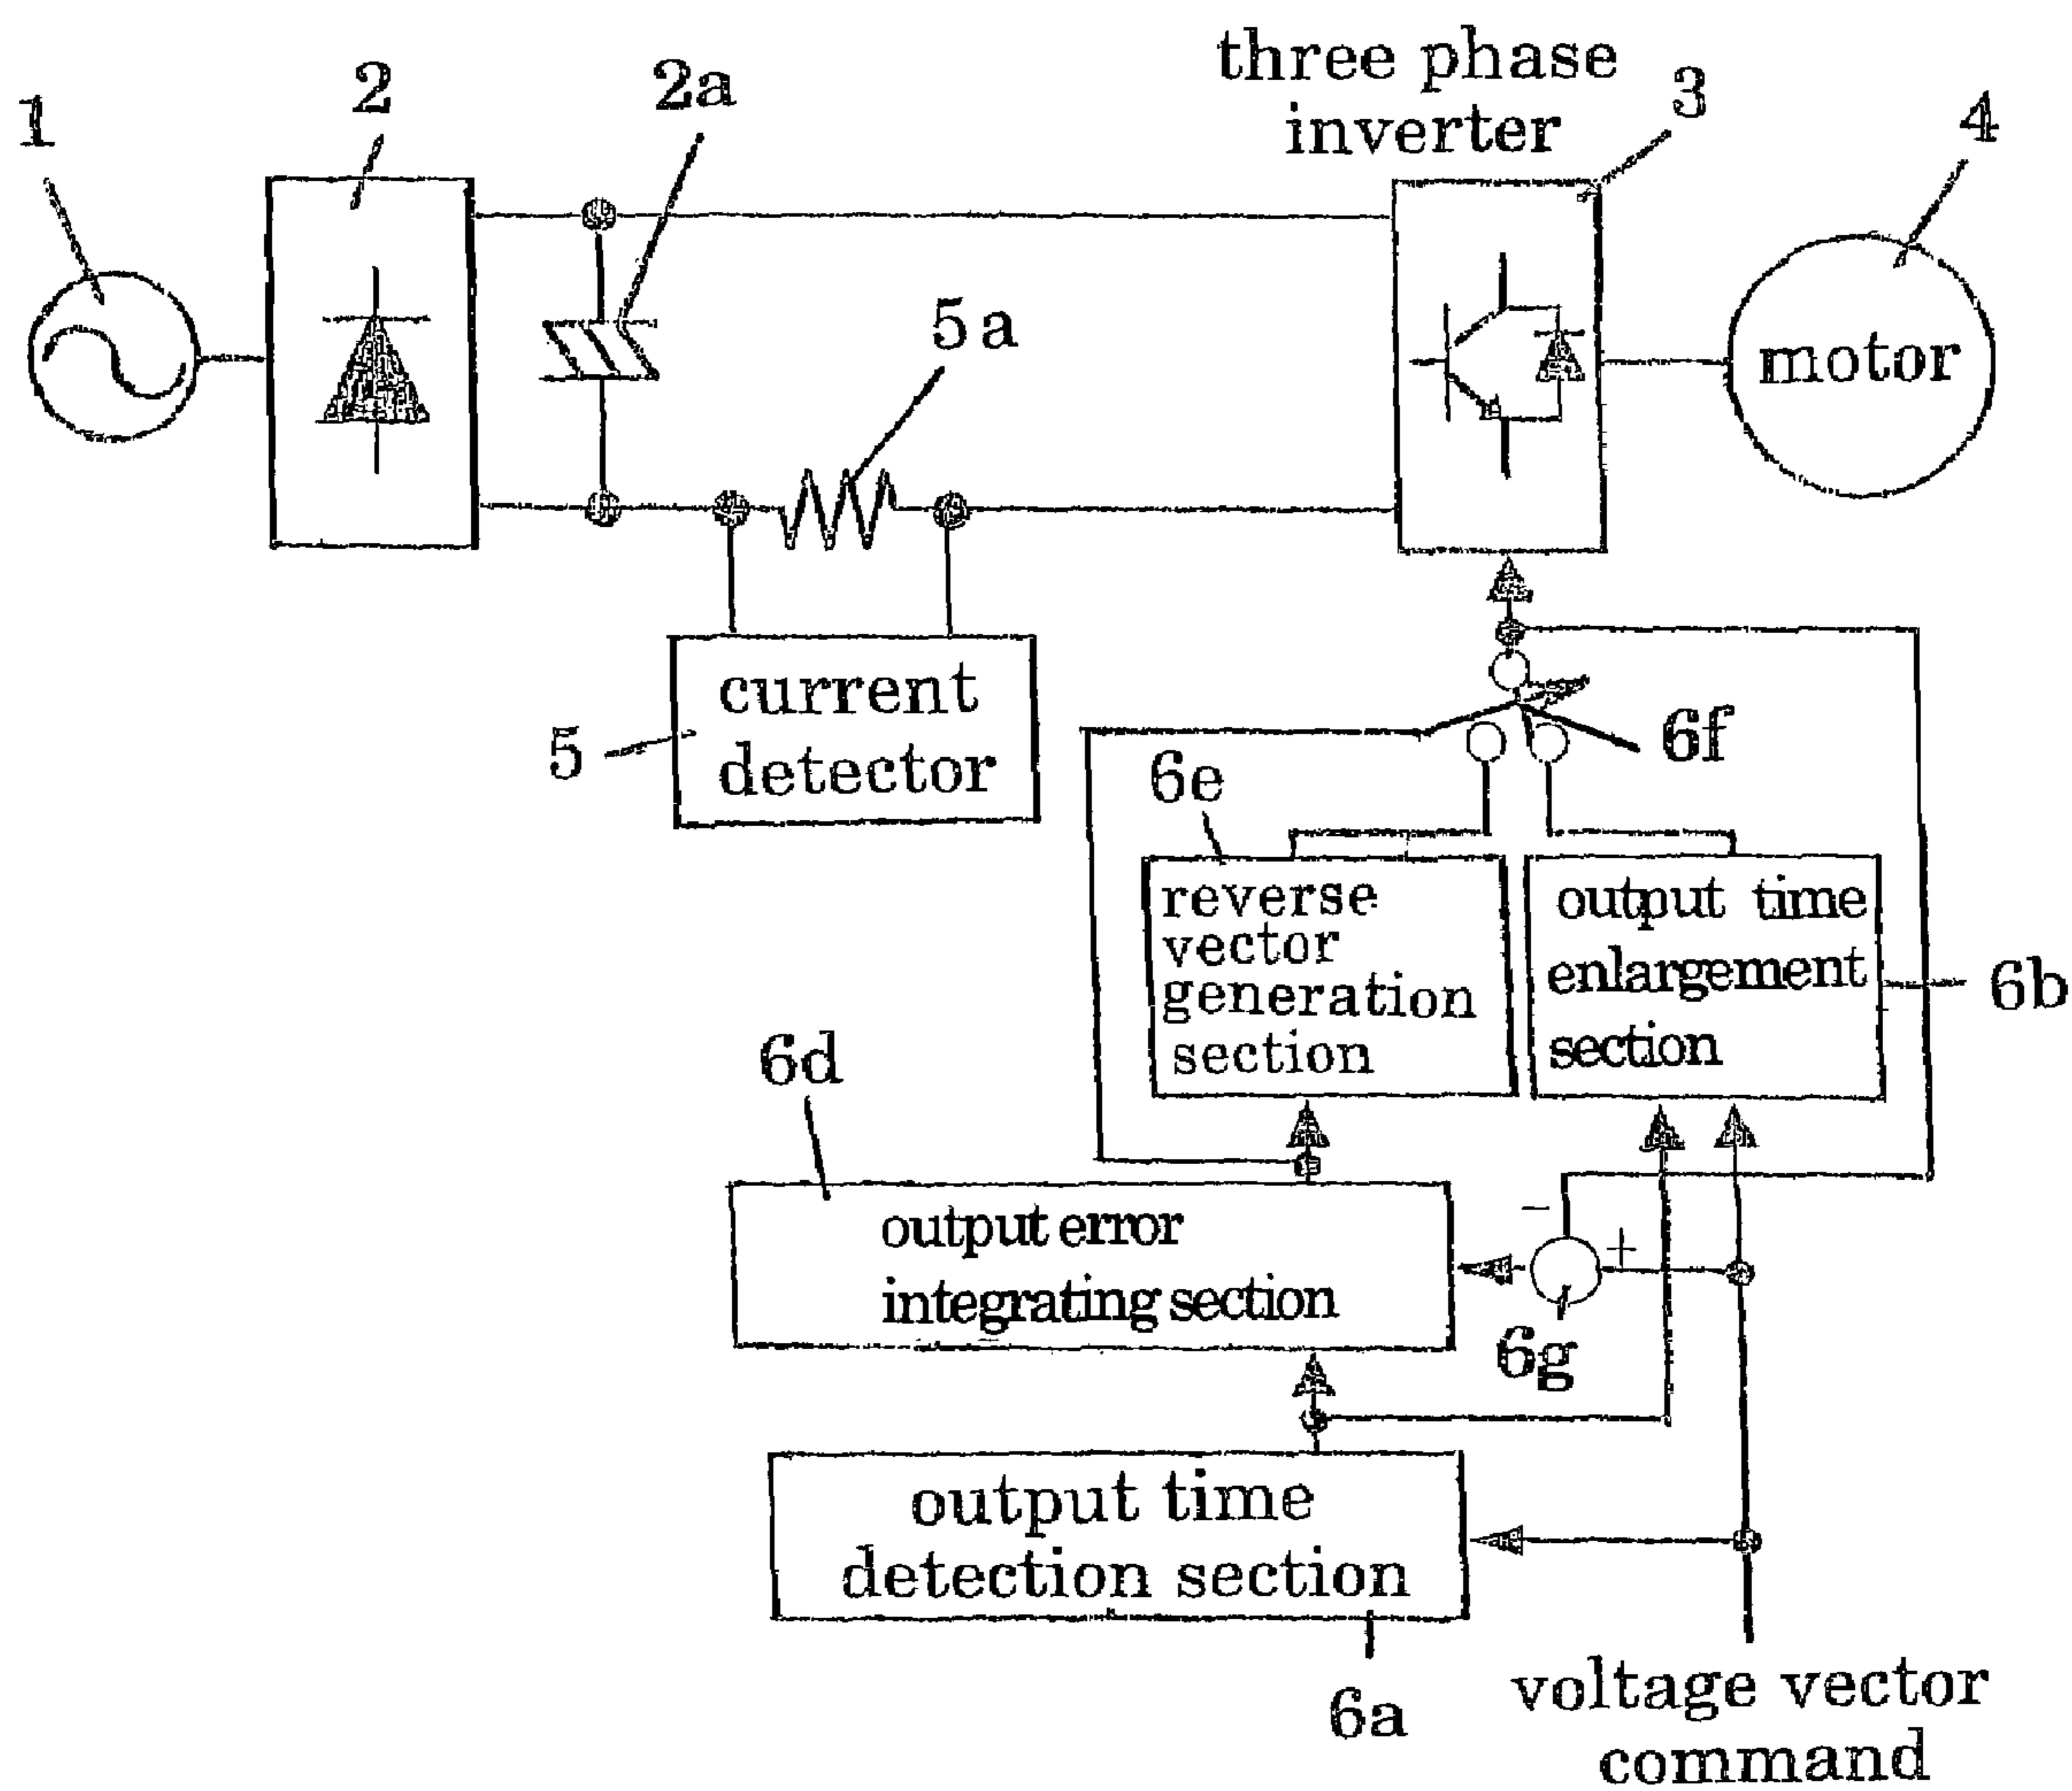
1
2
2a
three phase inverter
3
4
motor
5a
current detector
5
6f
6e
reverse vector generation section
output time enlargement section
6b
6d
output error integrating section
−
+
6g
output time detection section
6a
voltage vector command